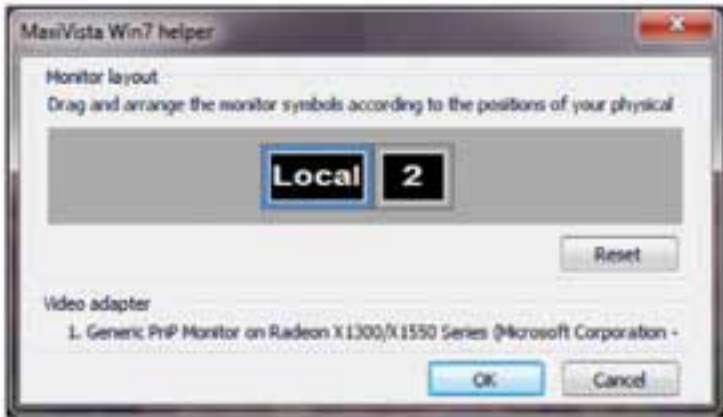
MaxiVista Win7 helper

Monitor layout

Drag and arrange the monitor symbols according to the positions of your physical

Local

2

Reset

Video adapter

1. Generic PnP Monitor on Radeon X1300/X1550 Series (Microsoft Corporation -

OK

Cancel